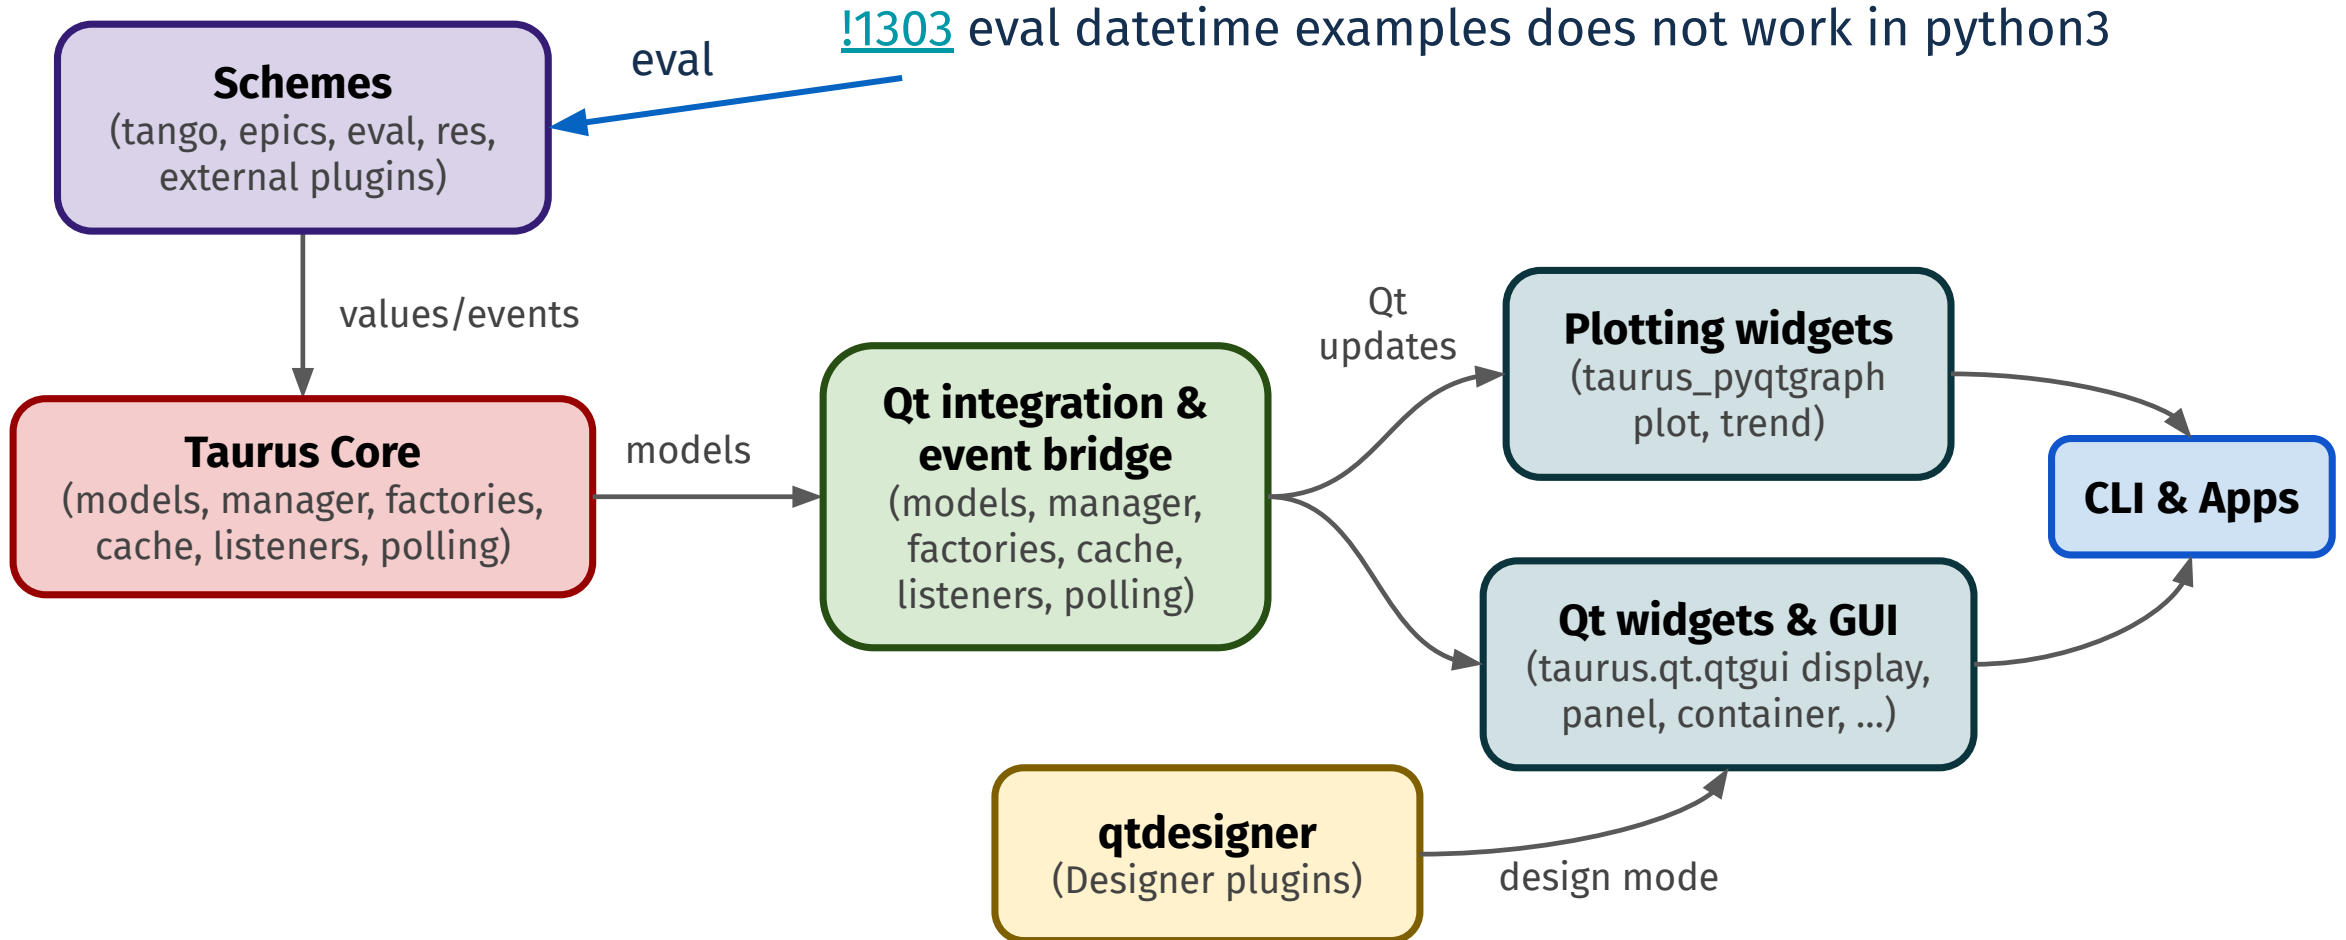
!1303 eval datetime examples does not work in python3

eval

Schemes
(tango, epics, eval, res, external plugins)

values/events

Taurus Core
(models, manager, factories, cache, listeners, polling)

models

Qt integration & event bridge
(models, manager, factories, cache, listeners, polling)

Qt updates

Plotting widgets
(taurus_pyqtgraph plot, trend)

CLI & Apps

Qt widgets & GUI
(taurus.qt.qtgui display, panel, container, ...)

qtdesigner
(Designer plugins)

design mode